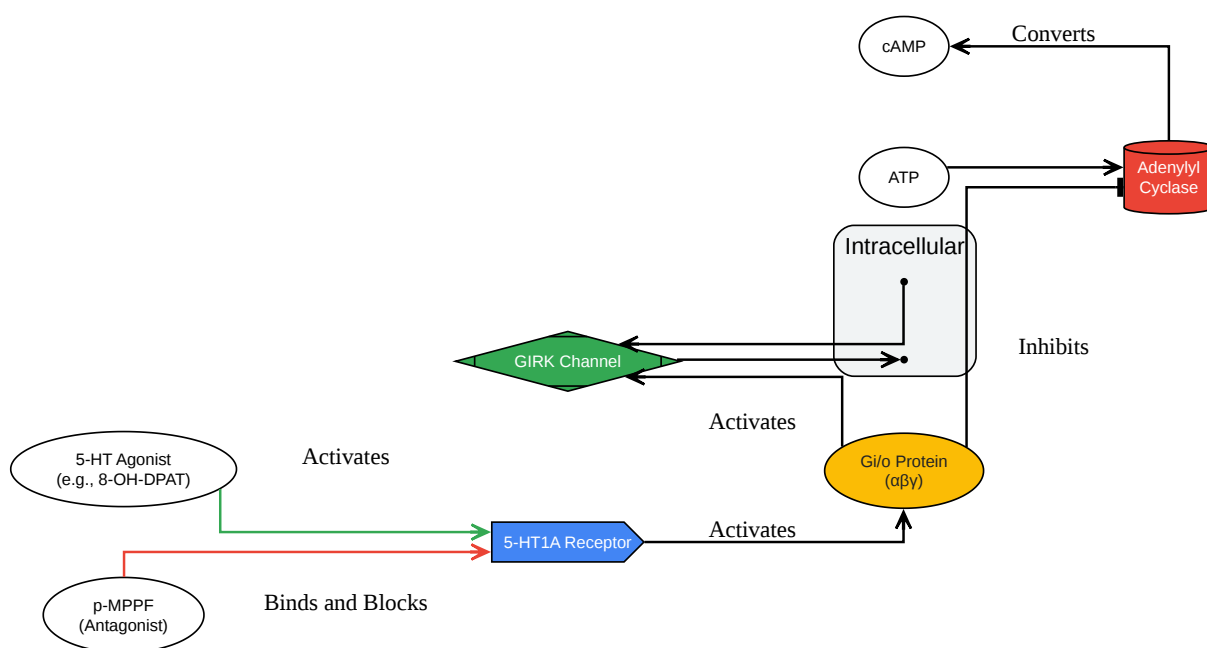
cAMP

Converts

ATP

Adenylyl Cyclase

Intracellular

GIRK Channel

Inhibits

Activates

5-HT Agonist (e.g., 8-OH-DPAT)

Activates

Gi/o Protein (αβγ)

5-HT1A Receptor

Activates

p-MPPF (Antagonist)

Binds and Blocks